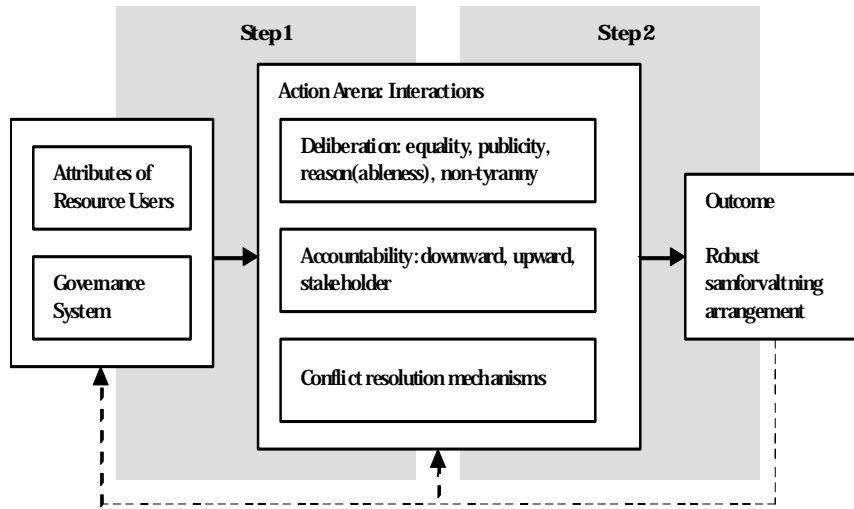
Step 1

Step 2

Attributes of Resource Users

Governance System

Action Arena: Interactions

Deliberation: equality, publicity, reason(ableness), non-tyranny

Accountability: downward, upward, stakeholder

Conflict resolution mechanisms

Outcome

Robust samforvaltning arrangement